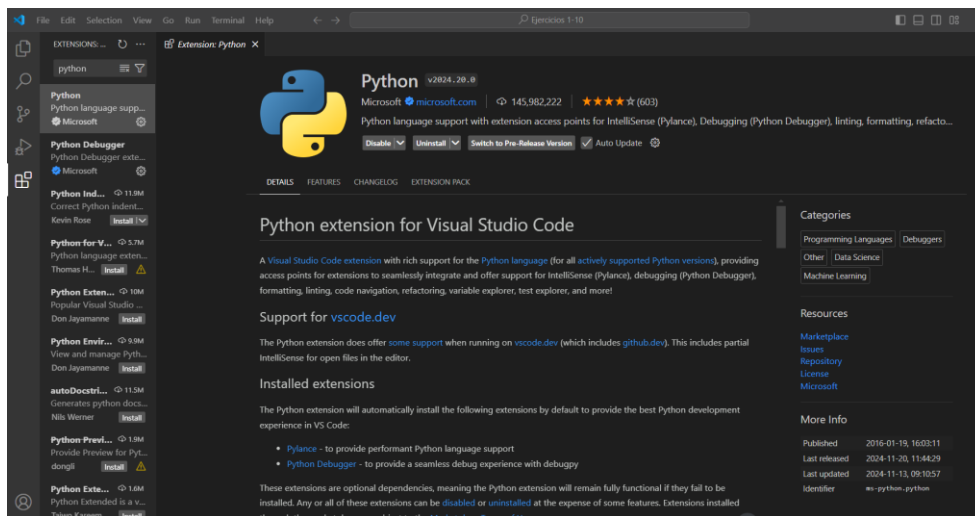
File Edit Selection View Go Run Terminal Help

Ejercicios 1-10

EXTENSIONS: ...

python

Python
Python language supp...
Microsoft

Python Debugger
Python Debugger exte...
Microsoft

Python Ind... 11.9M
Correct Python indent...
Kevin Rose Install

Python for V... 5.7M
Python language exten...
Thomas H... Install

Python Exten... 10M
Popular Visual Studio ...
Don Jayamanne Install

Python Envir... 9.9M
View and manage Pyth...
Don Jayamanne Install

autoDocstri... 11.5M
Generates python docs...
Nils Werner Install

Python Previ... 1.9M
Provide Preview for Pyt...
dongli Install

Python Exte... 1.6M
Python Extended is a v...
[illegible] Install

Extension: Python

Python v2024.20.0
Microsoft microsoft.com | 145,982,222 | ★★★★☆ (603)
Python language support with extension access points for IntelliSense (Pylance), Debugging (Python Debugger), linting, formatting, refacto...
Disable | Uninstall | Switch to Pre-Release Version | Auto Update

DETAILS FEATURES CHANGELOG EXTENSION PACK

Python extension for Visual Studio Code

A Visual Studio Code extension with rich support for the Python language (for all actively supported Python versions), providing access points for extensions to seamlessly integrate and offer support for IntelliSense (Pylance), debugging (Python Debugger), formatting, linting, code navigation, refactoring, variable explorer, test explorer, and more!

Support for vscode.dev

The Python extension does offer some support when running on vscode.dev (which includes github.dev). This includes partial IntelliSense for open files in the editor.

Installed extensions

The Python extension will automatically install the following extensions by default to provide the best Python development experience in VS Code:

• Pylance - to provide performant Python language support
• Python Debugger - to provide a seamless debug experience with debugpy

These extensions are optional dependencies, meaning the Python extension will remain fully functional if they fail to be installed. Any or all of these extensions can be disabled or uninstalled at the expense of some features. Extensions installed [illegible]

Categories
Programming Languages | Debuggers | Other | Data Science | Machine Learning

Resources
Marketplace
Issues
Repository
License
Microsoft

More Info
| Published | 2016-01-19, 16:03:11 |
|---|---|
| Last released | 2024-11-20, 11:44:29 |
| Last updated | 2024-11-13, 09:10:57 |
| Identifier | ms-python.python |